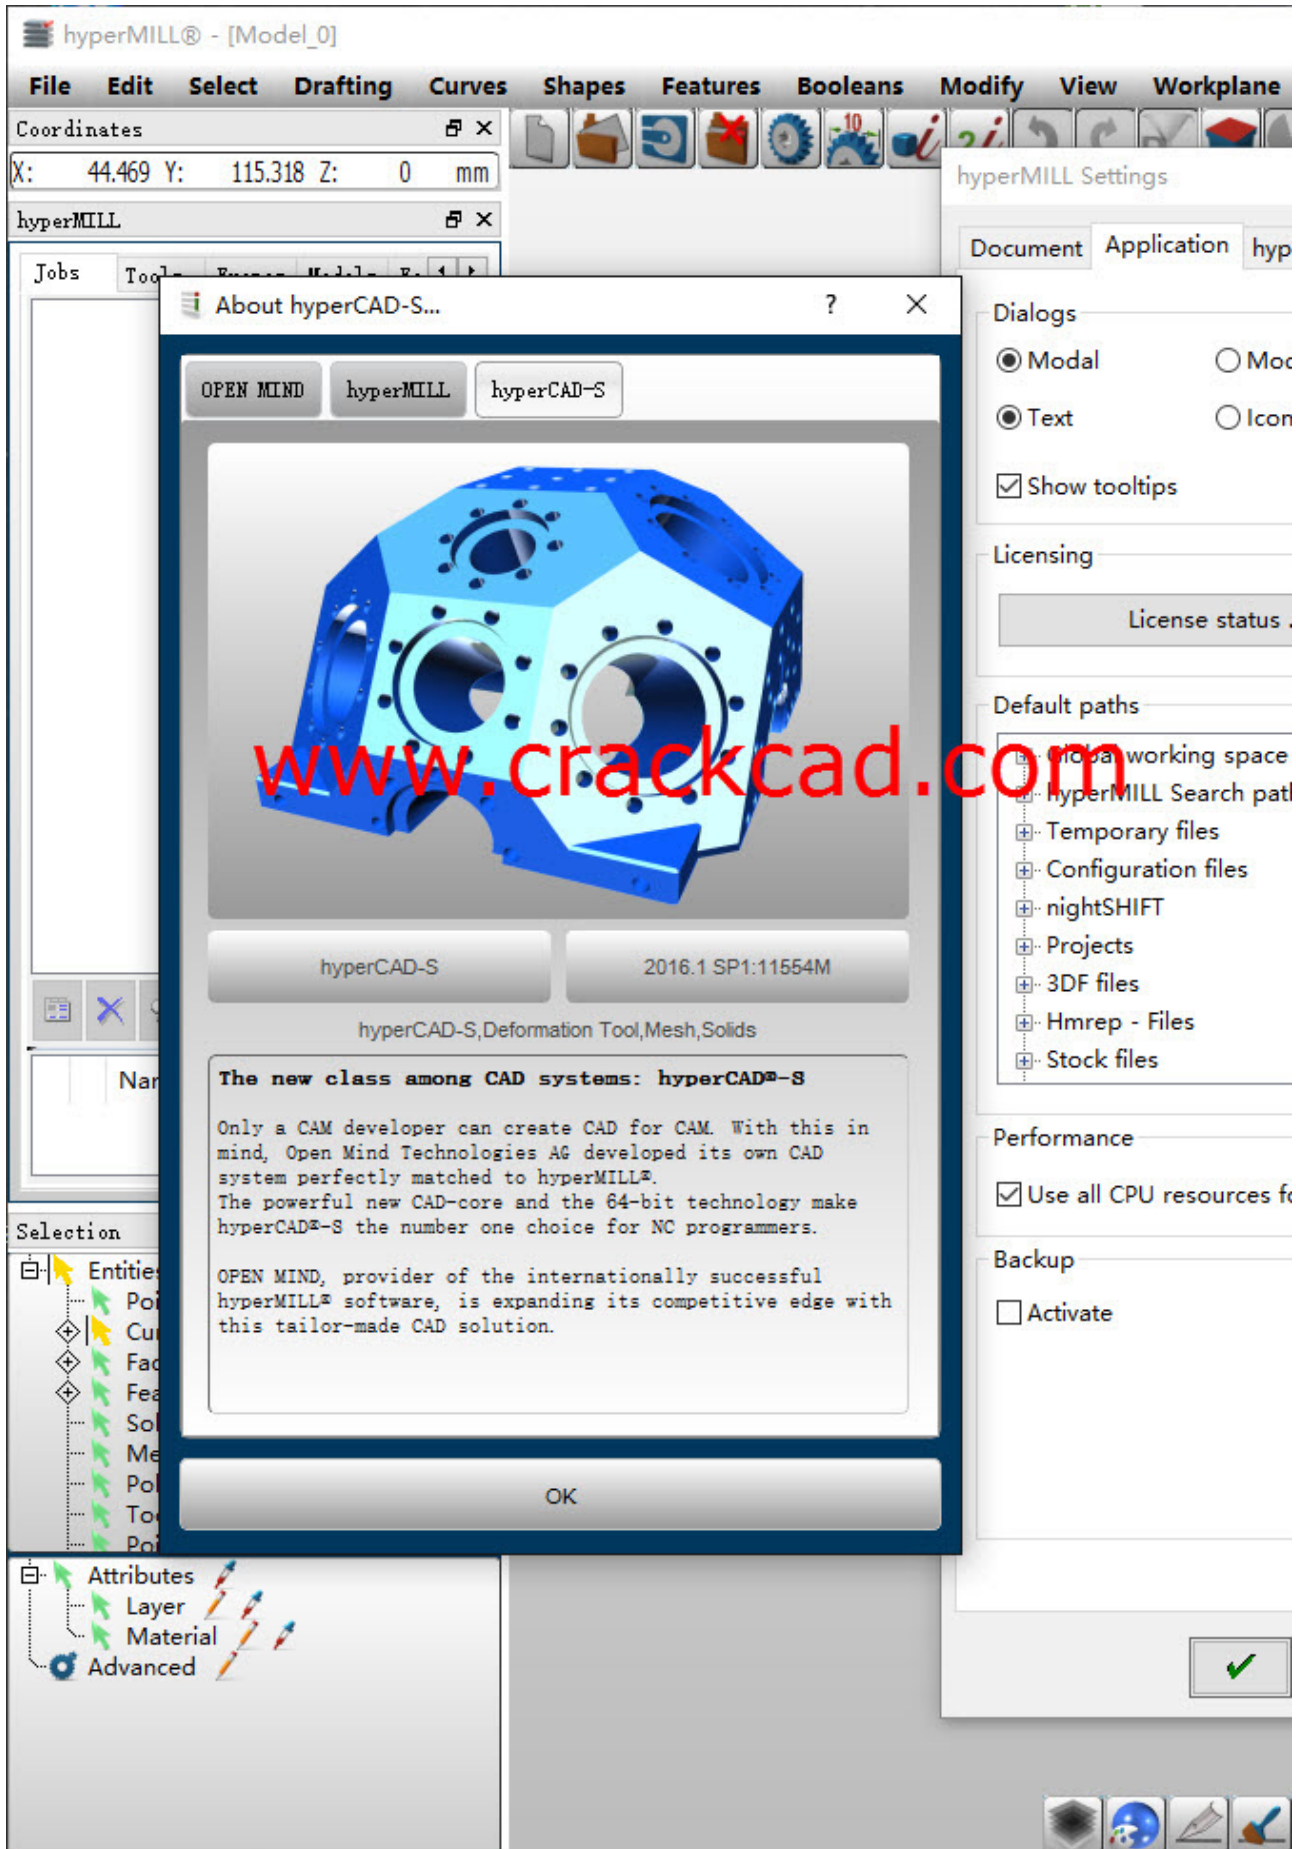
hyperMILL® - [Model_0]

File Edit Select Drafting Curves Shapes Features Booleans Modify View Workplane

Coordinates

X: 44.469 Y: 115.318 Z: 0 mm

hyperMILL

Jobs Tools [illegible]

About hyperCAD-S... ? ×

OPEN MIND hyperMILL hyperCAD-S

www.crackcad.com

hyperCAD-S 2016.1 SP1:11554M

hyperCAD-S,Deformation Tool,Mesh,Solids

The new class among CAD systems: hyperCAD®-S

Only a CAM developer can create CAD for CAM. With this in mind, Open Mind Technologies AG developed its own CAD system perfectly matched to hyperMILL®.
The powerful new CAD-core and the 64-bit technology make hyperCAD®-S the number one choice for NC programmers.

OPEN MIND, provider of the internationally successful hyperMILL® software, is expanding its competitive edge with this tailor-made CAD solution.

OK

Nar

Selection
Entitie
Poi
Cu
Fac
Fea
Sol
Me
Pol
To
Poi
Attributes
Layer
Material
Advanced

hyperMILL Settings

Document Application hyp

Dialogs
Modal Mod
Text Icon
Show tooltips

Licensing
License status

Default paths
Global working space
hyperMILL Search path
Temporary files
Configuration files
nightSHIFT
Projects
3DF files
Hmrep - Files
Stock files

Performance
Use all CPU resources f

Backup
Activate